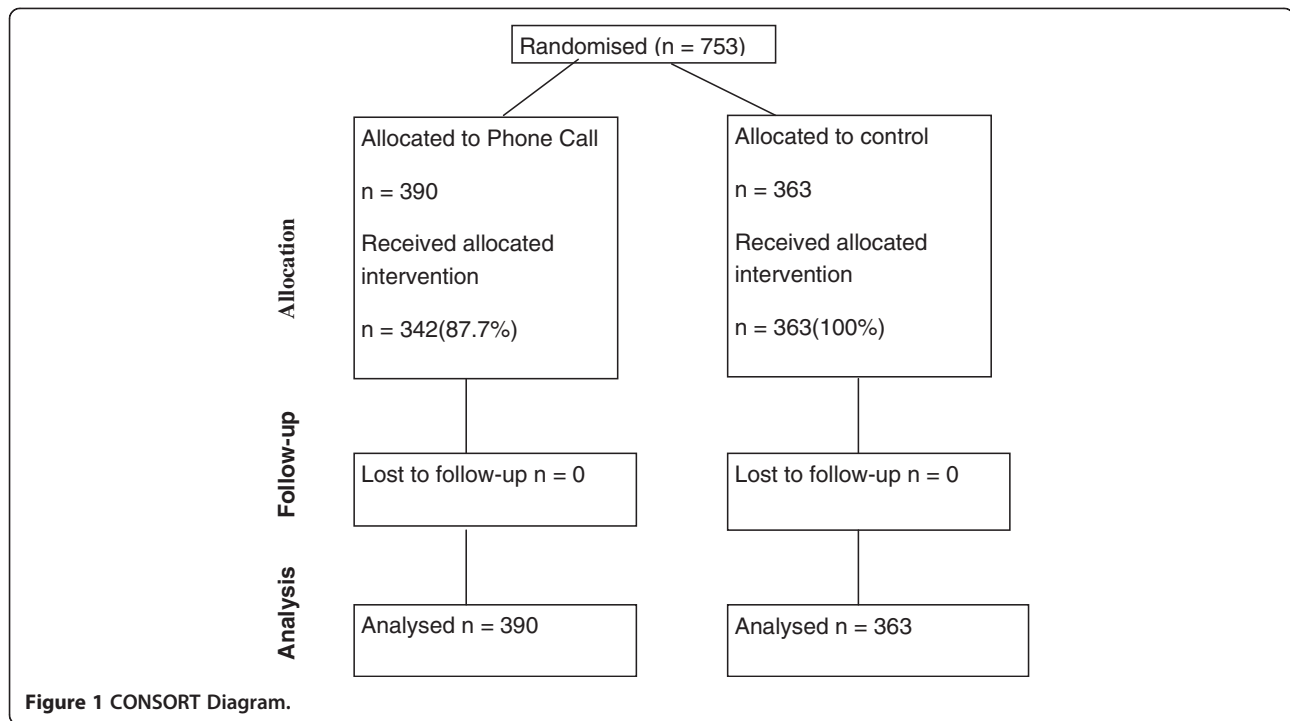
Randomised (n = 753)

Allocation

Allocated to Phone Call

n = 390

Received allocated intervention

n = 342(87.7%)

Allocated to control

n = 363

Received allocated intervention

n = 363(100%)

Follow-up

Lost to follow-up n = 0

Lost to follow-up n = 0

Analysis

Analysed n = 390

Analysed n = 363

Figure 1 CONSORT Diagram.